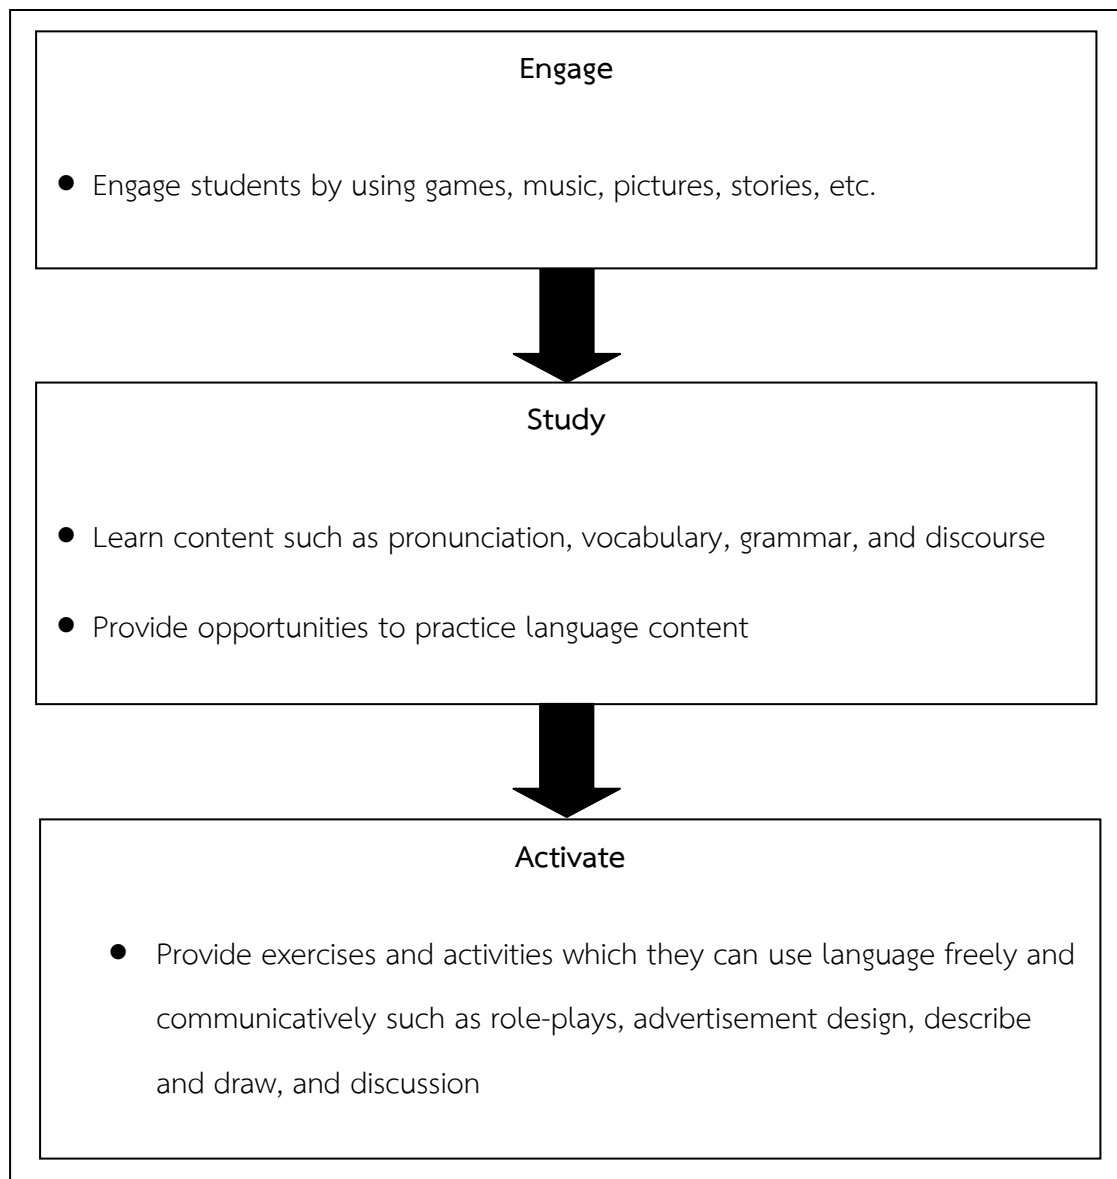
Engage

- Engage students by using games, music, pictures, stories, etc.

Study

- Learn content such as pronunciation, vocabulary, grammar, and discourse
- Provide opportunities to practice language content

Activate

- Provide exercises and activities which they can use language freely and communicatively such as role-plays, advertisement design, describe and draw, and discussion